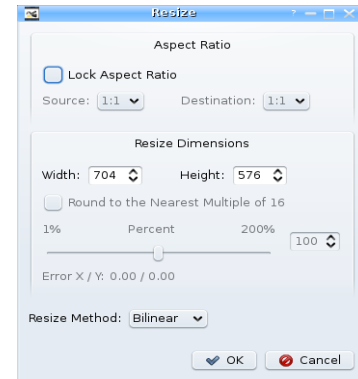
Resize

Aspect Ratio

Lock Aspect Ratio

Source: 1:1

Destination: 1:1

Resize Dimensions

Width: 704

Height: 576

Round to the Nearest Multiple of 16

1%

Percent

200%

100

Error X / Y: 0.00 / 0.00

Resize Method: Bilinear

OK

Cancel